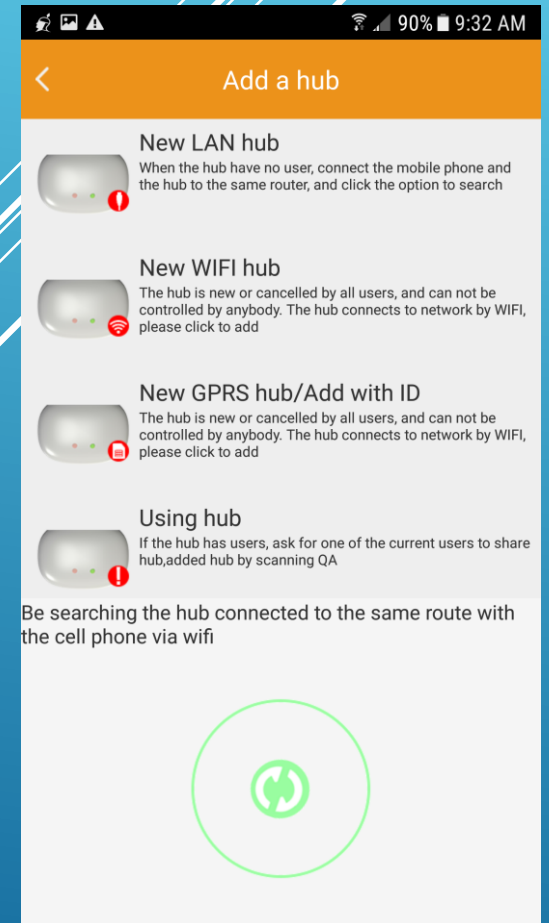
90% 9:32 AM

<

Add a hub

New LAN hub
When the hub have no user, connect the mobile phone and the hub to the same router, and click the option to search

New WIFI hub
The hub is new or cancelled by all users, and can not be controlled by anybody. The hub connects to network by WIFI, please click to add

New GPRS hub/Add with ID
The hub is new or cancelled by all users, and can not be controlled by anybody. The hub connects to network by WIFI, please click to add

Using hub
If the hub has users, ask for one of the current users to share hub,added hub by scanning QA

Be searching the hub connected to the same route with the cell phone via wifi